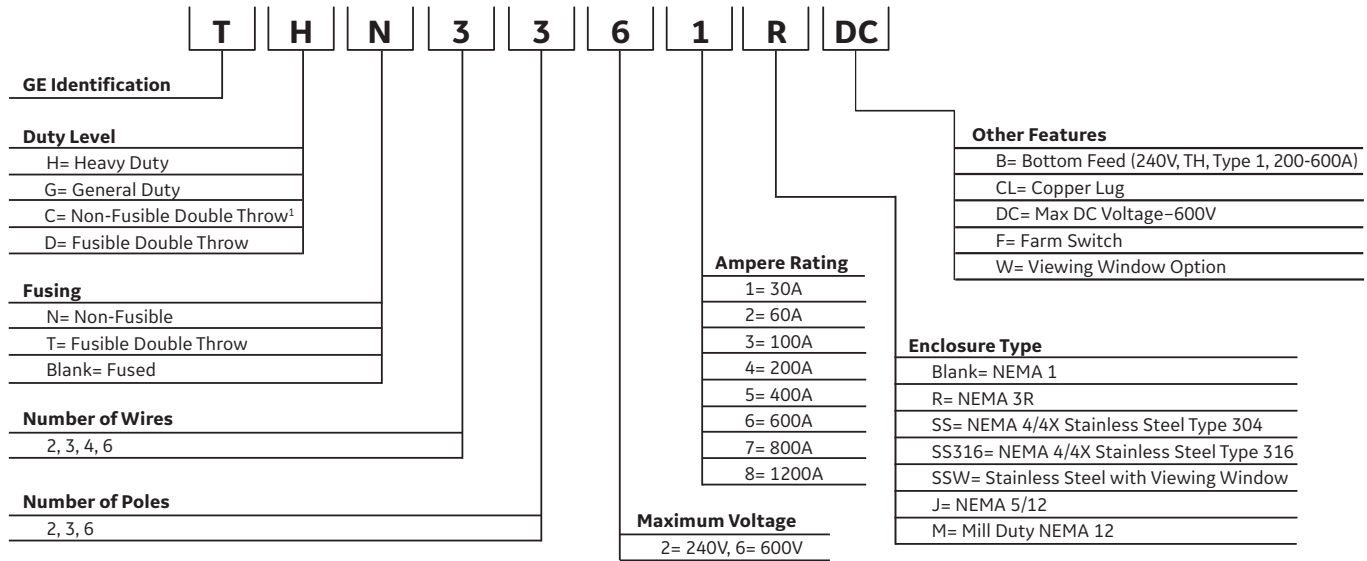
T H N 3 3 6 1 R DC

GE Identification

Duty Level
H= Heavy Duty
G= General Duty
C= Non-Fusible Double Throw$^1$
D= Fusible Double Throw

Fusing
N= Non-Fusible
T= Fusible Double Throw
Blank= Fused

Number of Wires
2, 3, 4, 6

Number of Poles
2, 3, 6

Maximum Voltage
2= 240V, 6= 600V

Ampere Rating
1= 30A
2= 60A
3= 100A
4= 200A
5= 400A
6= 600A
7= 800A
8= 1200A

Enclosure Type
Blank= NEMA 1
R= NEMA 3R
SS= NEMA 4/4X Stainless Steel Type 304
SS316= NEMA 4/4X Stainless Steel Type 316
SSW= Stainless Steel with Viewing Window
J= NEMA 5/12
M= Mill Duty NEMA 12

Other Features
B= Bottom Feed (240V, TH, Type 1, 200-600A)
CL= Copper Lug
DC= Max DC Voltage–600V
F= Farm Switch
W= Viewing Window Option